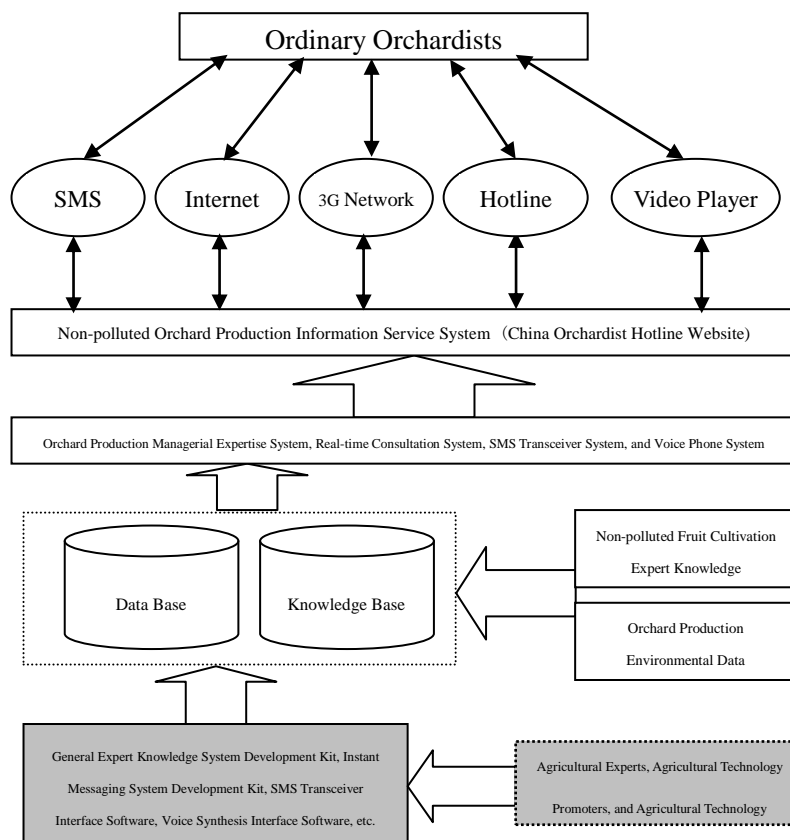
Ordinary Orchardists

SMS

Internet

3G Network

Hotline

Video Player

Non-polluted Orchard Production Information Service System（China Orchardist Hotline Website)

Orchard Production Managerial Expertise System, Real-time Consultation System, SMS Transceiver System, and Voice Phone System

Data Base

Knowledge Base

Non-polluted Fruit Cultivation Expert Knowledge

Orchard Production Environmental Data

General Expert Knowledge System Development Kit, Instant Messaging System Development Kit, SMS Transceiver Interface Software, Voice Synthesis Interface Software, etc.

Agricultural Experts, Agricultural Technology Promoters, and Agricultural Technology